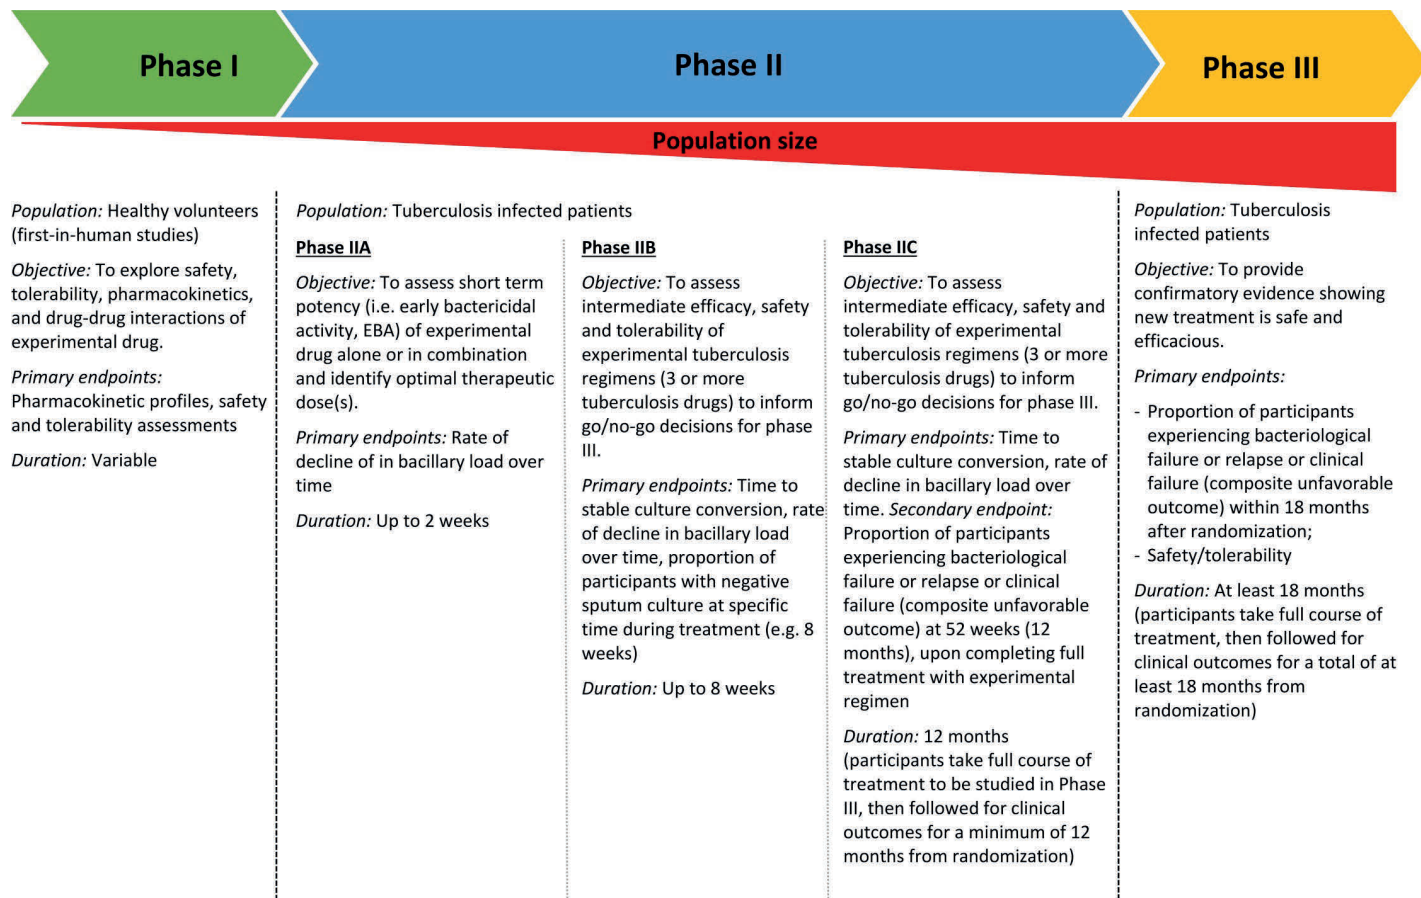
Phase I

Phase II

Phase III

Population size

Population: Healthy volunteers (first-in-human studies)

Objective: To explore safety, tolerability, pharmacokinetics, and drug-drug interactions of experimental drug.

Primary endpoints: Pharmacokinetic profiles, safety and tolerability assessments

Duration: Variable

Population: Tuberculosis infected patients

Phase IIA

Objective: To assess short term potency (i.e. early bactericidal activity, EBA) of experimental drug alone or in combination and identify optimal therapeutic dose(s).

Primary endpoints: Rate of decline of in bacillary load over time

Duration: Up to 2 weeks

Phase IIB

Objective: To assess intermediate efficacy, safety and tolerability of experimental tuberculosis regimens (3 or more tuberculosis drugs) to inform go/no-go decisions for phase III.

Primary endpoints: Time to stable culture conversion, rate of decline in bacillary load over time, proportion of participants with negative sputum culture at specific time during treatment (e.g. 8 weeks)

Duration: Up to 8 weeks

Phase IIC

Objective: To assess intermediate efficacy, safety and tolerability of experimental tuberculosis regimens (3 or more tuberculosis drugs) to inform go/no-go decisions for phase III.

Primary endpoints: Time to stable culture conversion, rate of decline in bacillary load over time. Secondary endpoint: Proportion of participants experiencing bacteriological failure or relapse or clinical failure (composite unfavorable outcome) at 52 weeks (12 months), upon completing full treatment with experimental regimen

Duration: 12 months (participants take full course of treatment to be studied in Phase III, then followed for clinical outcomes for a minimum of 12 months from randomization)

Population: Tuberculosis infected patients

Objective: To provide confirmatory evidence showing new treatment is safe and efficacious.

Primary endpoints:

- Proportion of participants experiencing bacteriological failure or relapse or clinical failure (composite unfavorable outcome) within 18 months after randomization;
- Safety/tolerability

Duration: At least 18 months (participants take full course of treatment, then followed for clinical outcomes for a total of at least 18 months from randomization)